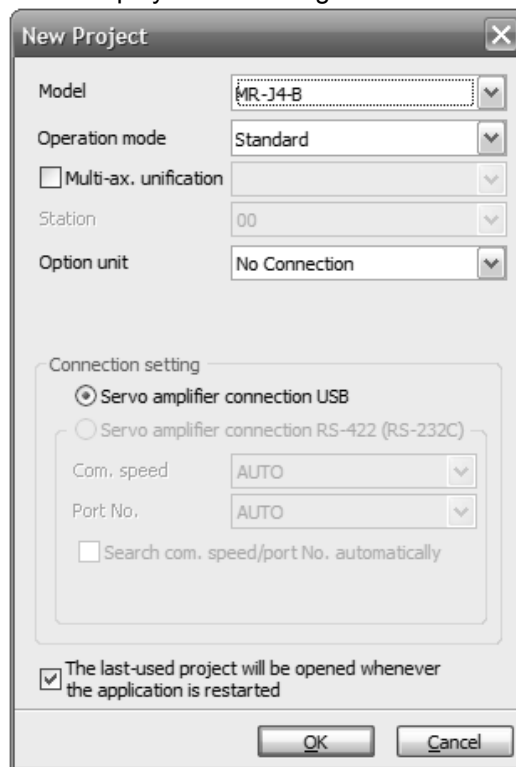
New Project

Model MR-J4-B

Operation mode Standard

Multi-ax. unification

Station 00

Option unit No Connection

Connection setting

Servo amplifier connection USB

Servo amplifier connection RS-422 (RS-232C)

Com. speed AUTO

Port No. AUTO

Search com. speed/port No. automatically

The last-used project will be opened whenever the application is restarted

OK Cancel